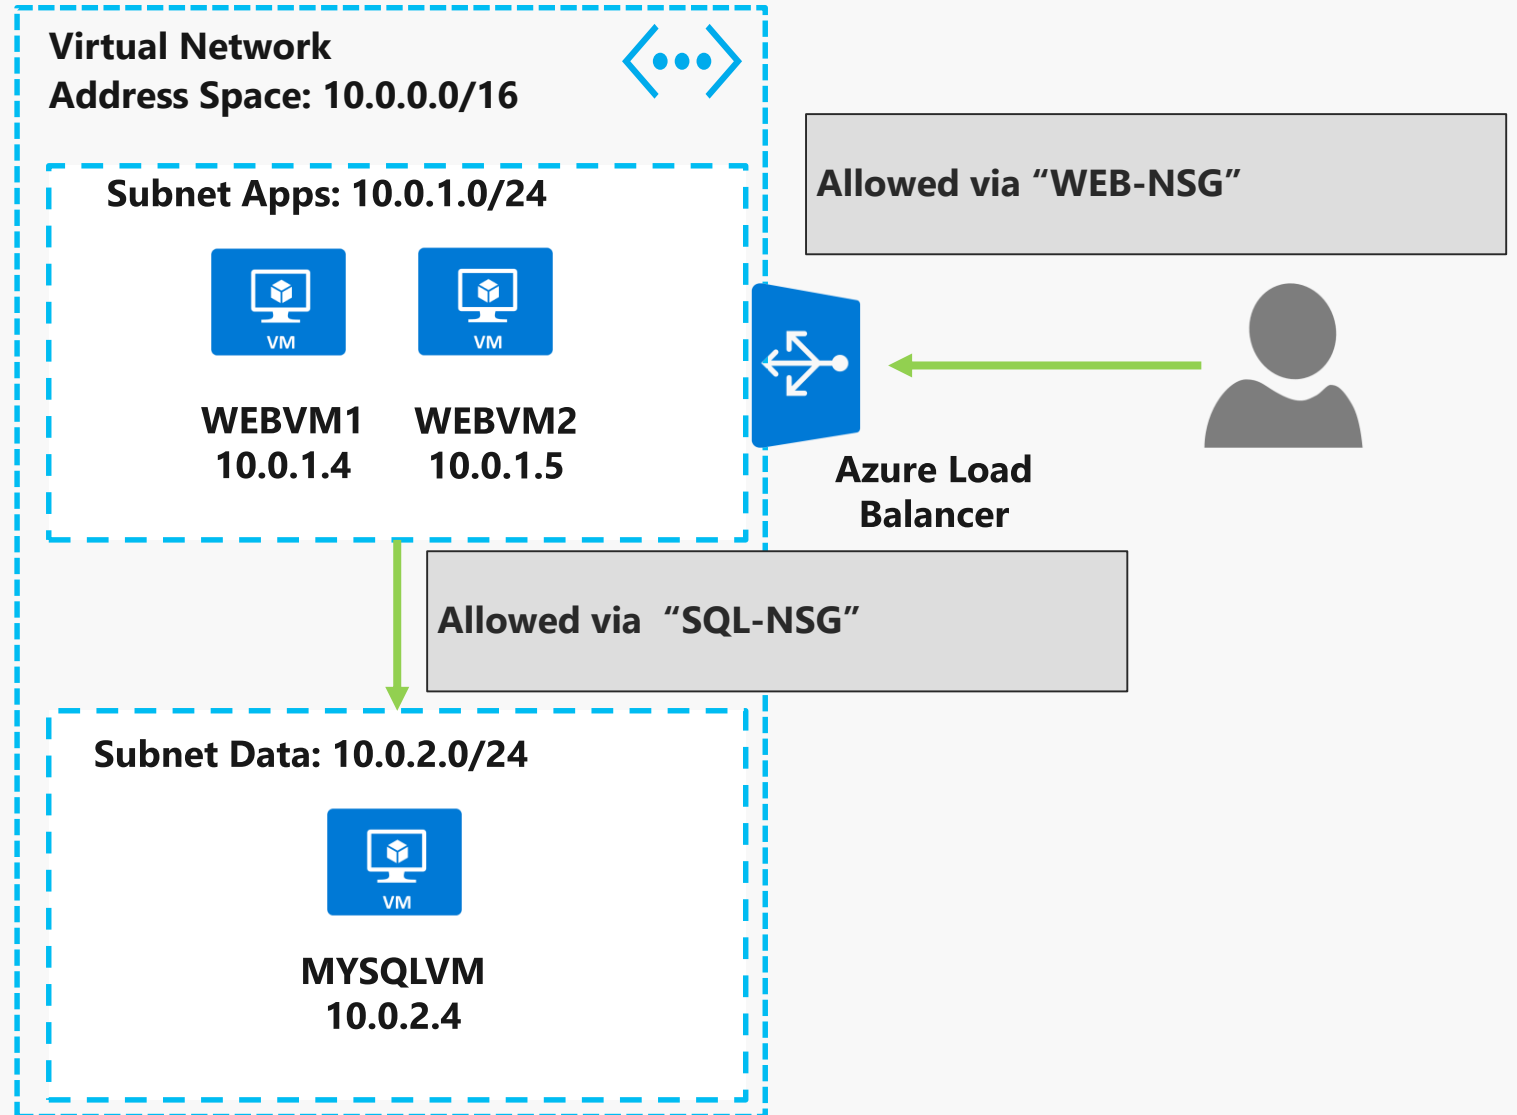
Virtual Network
Address Space: 10.0.0.0/16

Allowed via “WEB-NSG”

Subnet Apps: 10.0.1.0/24

VM

VM

WEBVM1
10.0.1.4

WEBVM2
10.0.1.5

Azure Load Balancer

Allowed via “SQL-NSG”

Subnet Data: 10.0.2.0/24

VM

MYSQLVM
10.0.2.4